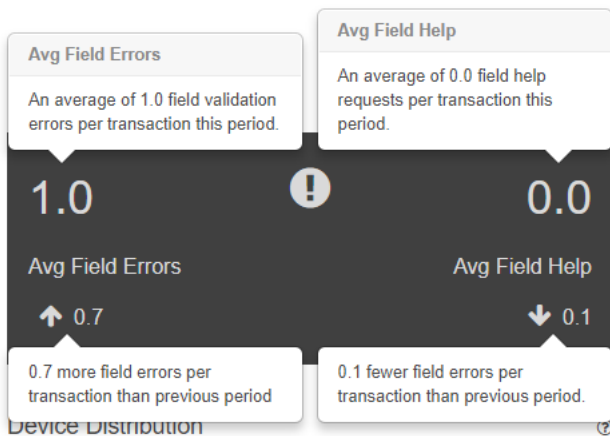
Avg Field Errors

An average of 1.0 field validation errors per transaction this period.

Avg Field Help

An average of 0.0 field help requests per transaction this period.

1.0

!

0.0

Avg Field Errors

Avg Field Help

0.7

0.1

0.7 more field errors per transaction than previous period

0.1 fewer field errors per transaction than previous period.

Device Distribution